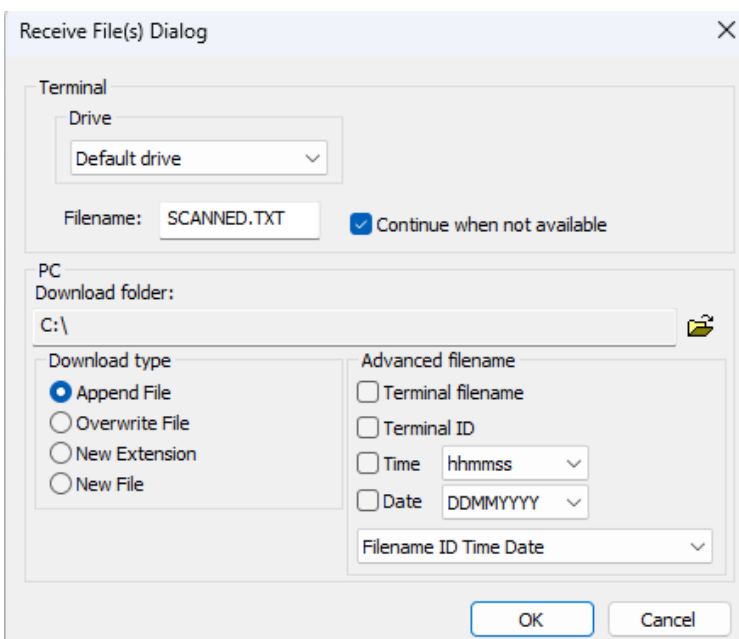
Receive File(s) Dialog

Terminal

Drive

Default drive

Filename: SCANNED.TXT

Continue when not available

PC

Download folder:

C:\

Download type

Append File

Overwrite File

New Extension

New File

Advanced filename

Terminal filename

Terminal ID

Time hhmmss

Date DDMMYYYY

Filename ID Time Date

OK

Cancel